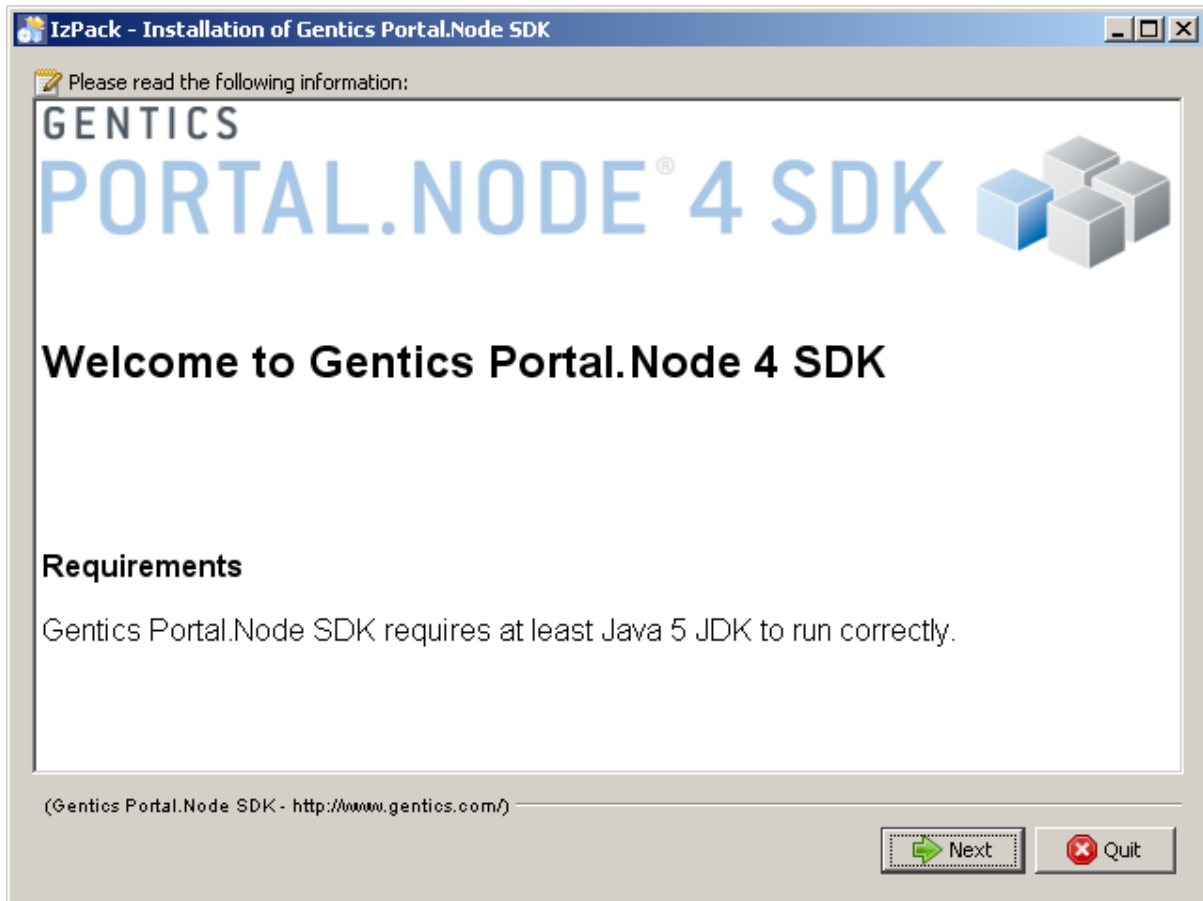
IzPack - Installation of Gentics Portal.Node SDK

Please read the following information:

GENTICS
PORTAL.NODE® 4 SDK

Welcome to Gentics Portal.Node 4 SDK

Requirements

Gentics Portal.Node SDK requires at least Java 5 JDK to run correctly.

(Gentics Portal.Node SDK - http://www.gentics.com/)

Next

Quit